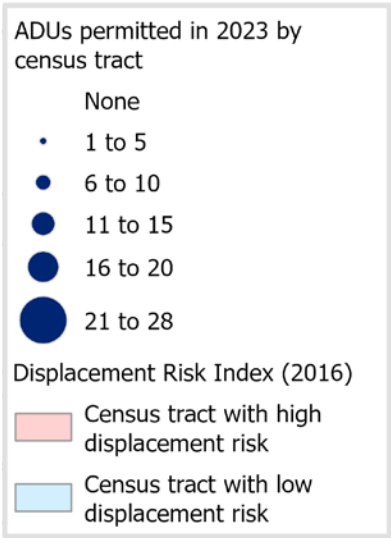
ADUs permitted in 2023 by census tract

None

1 to 5

6 to 10

11 to 15

16 to 20

21 to 28

Displacement Risk Index (2016)

Census tract with high displacement risk

Census tract with low displacement risk